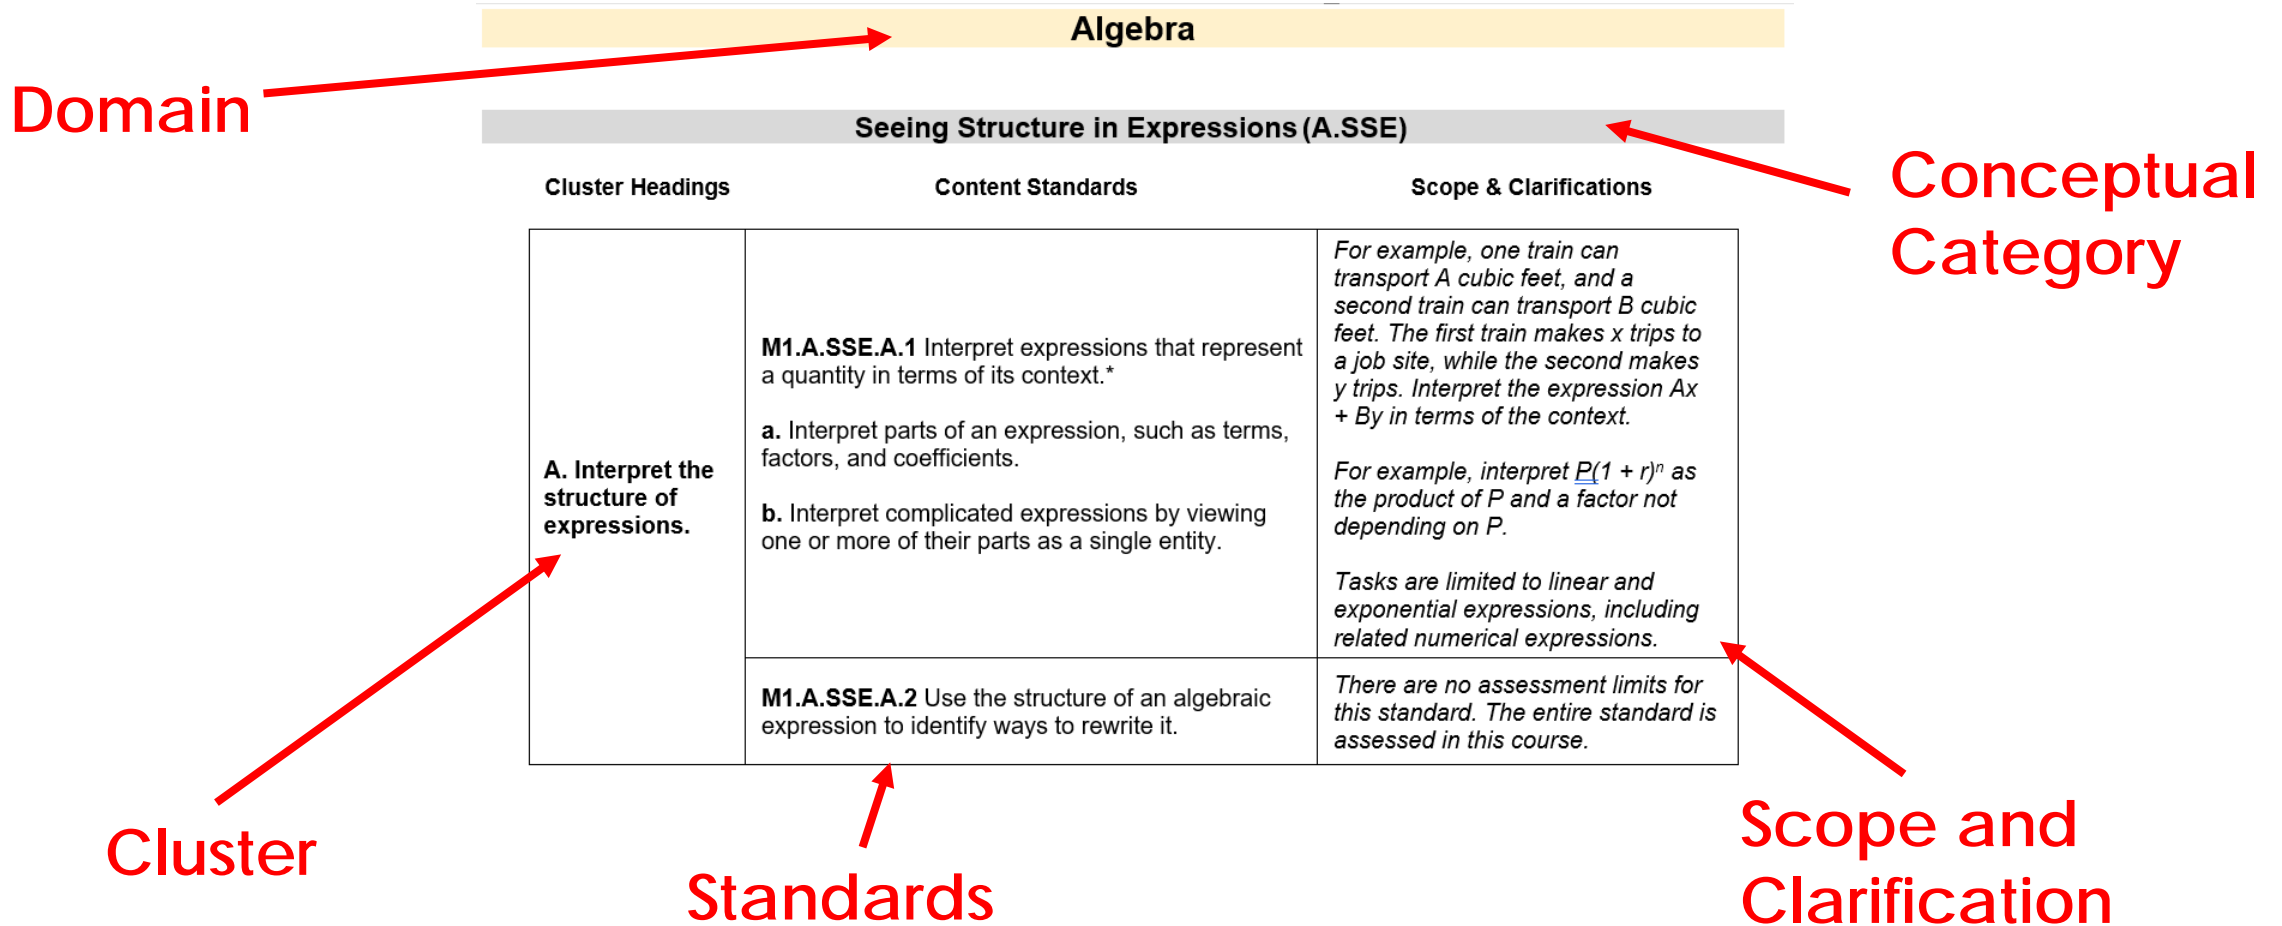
Algebra

Domain

Seeing Structure in Expressions (A.SSE)

Conceptual Category

| Cluster Headings | Content Standards | Scope & Clarifications |
|---|---|---|
| A. Interpret the structure of expressions. | M1.A.SSE.A.1 Interpret expressions that represent a quantity in terms of its context.* a. Interpret parts of an expression, such as terms, factors, and coefficients. b. Interpret complicated expressions by viewing one or more of their parts as a single entity. | For example, one train can transport A cubic feet, and a second train can transport B cubic feet. The first train makes x trips to a job site, while the second makes y trips. Interpret the expression Ax + By in terms of the context. For example, interpret $P(1 + r)^n$ as the product of P and a factor not depending on P. Tasks are limited to linear and exponential expressions, including related numerical expressions. |
| | M1.A.SSE.A.2 Use the structure of an algebraic expression to identify ways to rewrite it. | There are no assessment limits for this standard. The entire standard is assessed in this course. |

Cluster

Standards

Scope and Clarification